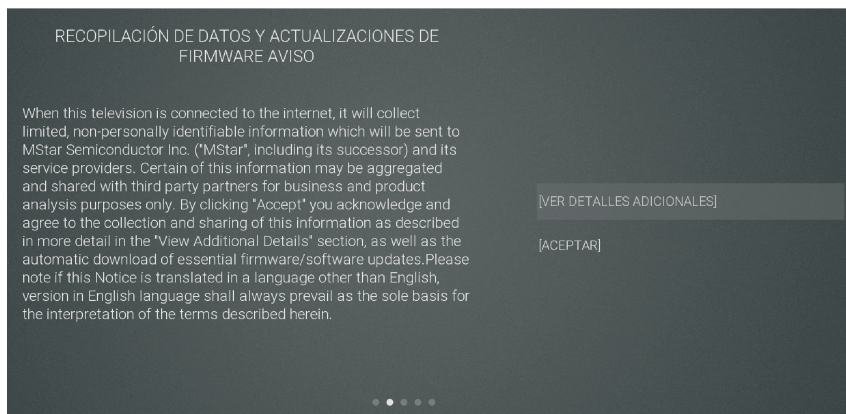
RECOPILACIÓN DE DATOS Y ACTUALIZACIONES DE FIRMWARE AVISO

When this television is connected to the internet, it will collect limited, non-personally identifiable information which will be sent to MStar Semiconductor Inc. ("MStar", including its successor) and its service providers. Certain of this information may be aggregated and shared with third party partners for business and product analysis purposes only. By clicking "Accept" you acknowledge and agree to the collection and sharing of this information as described in more detail in the "View Additional Details" section, as well as the automatic download of essential firmware/software updates.Please note if this Notice is translated in a language other than English, version in English language shall always prevail as the sole basis for the interpretation of the terms described herein.

[VER DETALLES ADICIONALES]

[ACEPTAR]